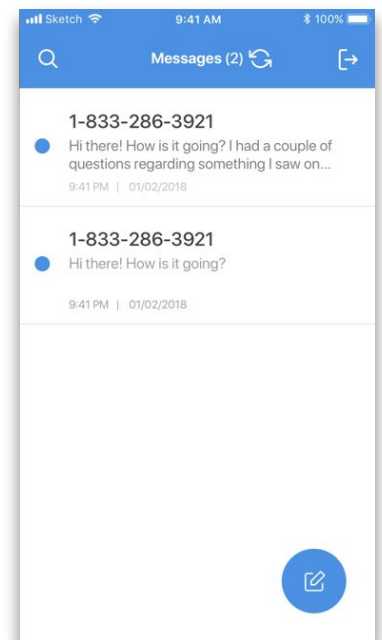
Sketch 9:41 AM 100%

Messages (2)

1-833-286-3921
Hi there! How is it going? I had a couple of questions regarding something I saw on...
9:41 PM | 01/02/2018

1-833-286-3921
Hi there! How is it going?
9:41 PM | 01/02/2018